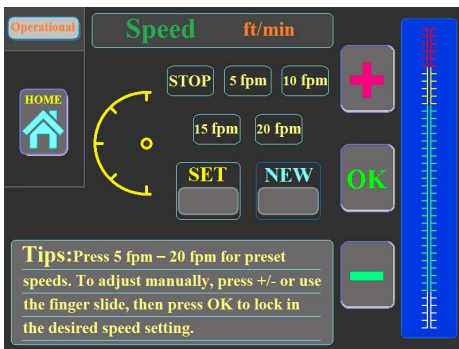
Operational

Speed ft/min

HOME

STOP 5 fpm 10 fpm

15 fpm 20 fpm

SET NEW

OK

Tips:Press 5 fpm – 20 fpm for preset speeds. To adjust manually, press +/- or use the finger slide, then press OK to lock in the desired speed setting.